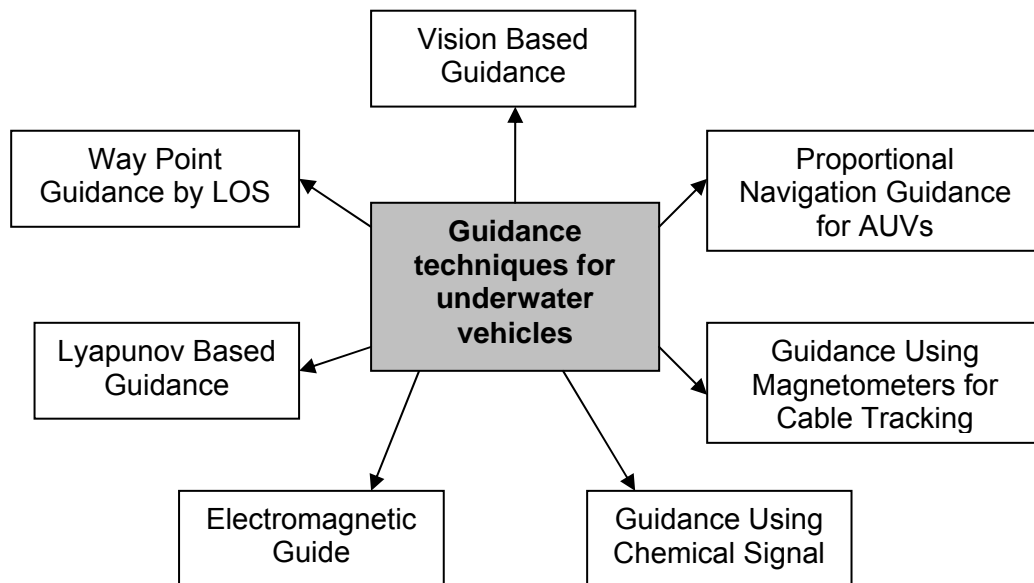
Vision Based Guidance

Way Point Guidance by LOS

**Guidance techniques for underwater vehicles**

Proportional Navigation Guidance for AUVs

Lyapunov Based Guidance

Guidance Using Magnetometers for Cable Tracking

Electromagnetic Guide

Guidance Using Chemical Signal